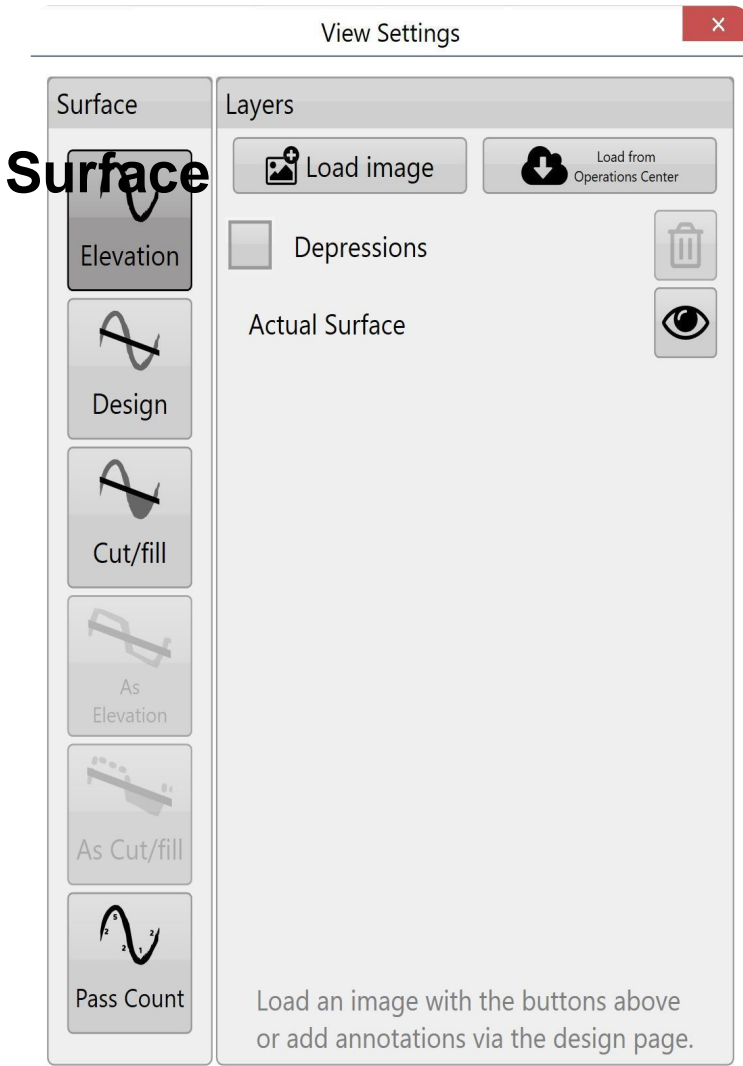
View Settings

×

Surface

Surface

Elevation

Design

Cut/fill

As Elevation

As Cut/fill

5 2 2 1 2

Pass Count

Layers

Load image

Load from Operations Center

Depressions

Actual Surface

Load an image with the buttons above or add annotations via the design page.